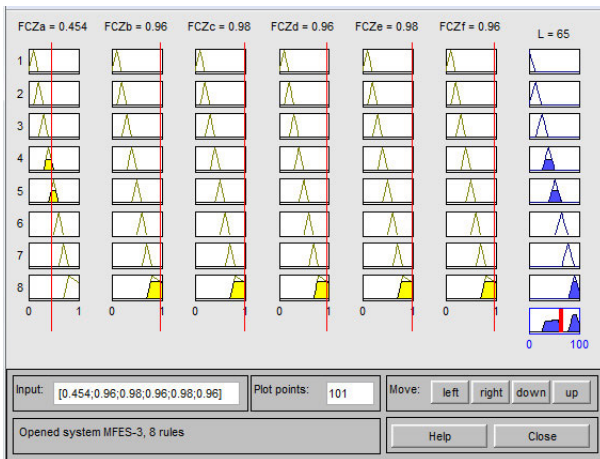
FCZa = 0.454 FCZb = 0.96 FCZc = 0.98 FCZd = 0.96 FCZe = 0.98 FCZf = 0.96 L = 65

1
2
3
4
5
6
7
8

0 1 0 1 0 1 0 1 0 1 0 1

0 100

Input: [0.454;0.96;0.98;0.96;0.98;0.96]

Plot points: 101

Move: left right down up

Opened system MFES-3, 8 rules

Help Close